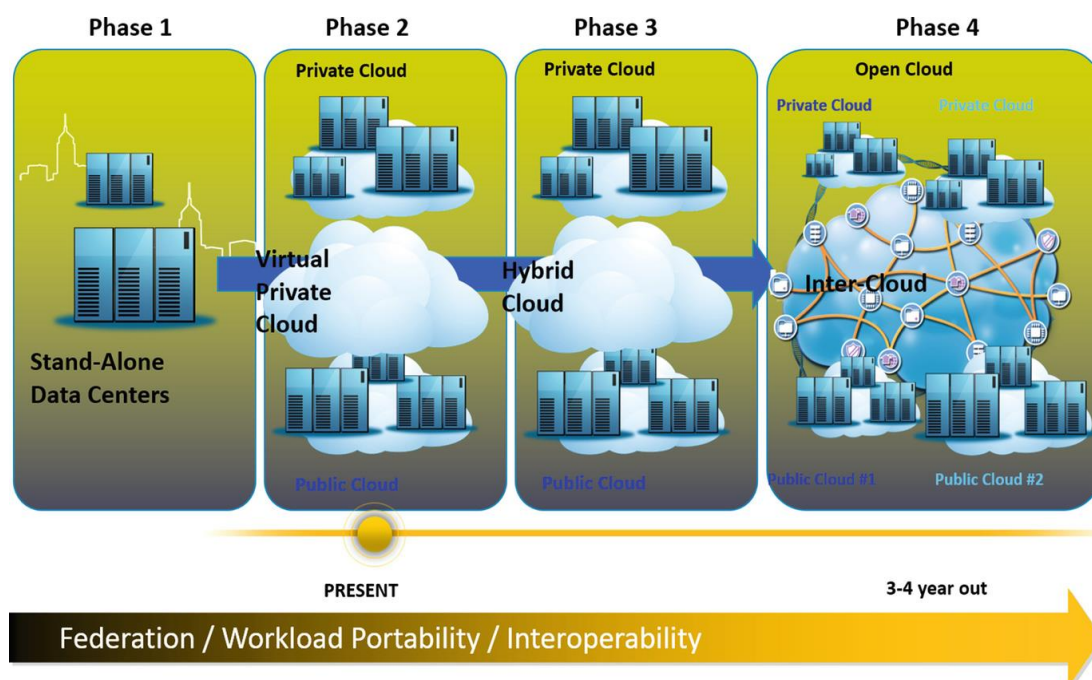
Phase 1

Stand-Alone Data Centers

Phase 2

Private Cloud

Virtual Private Cloud

Public Cloud

Phase 3

Private Cloud

Hybrid Cloud

Public Cloud

Phase 4

Open Cloud

Private Cloud

Private Cloud

Inter-Cloud

Public Cloud #1

Public Cloud #2

PRESENT

3-4 year out

Federation / Workload Portability / Interoperability